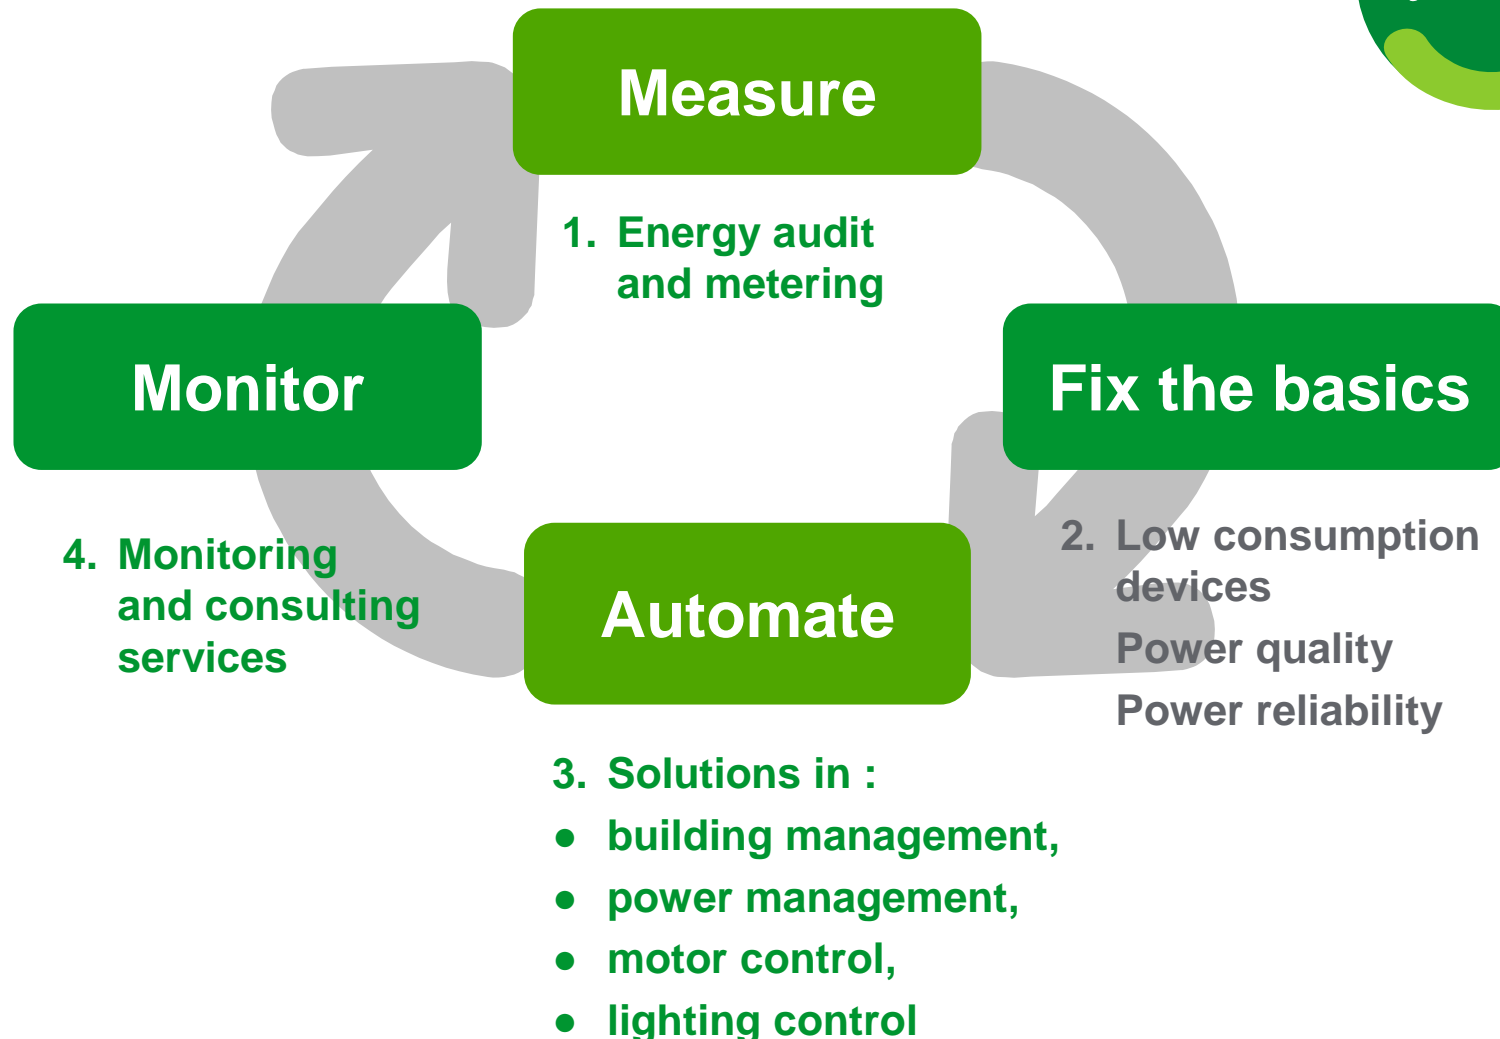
Measure

1. Energy audit and metering

Monitor

Fix the basics

2. Low consumption devices
Power quality
Power reliability

4. Monitoring and consulting services

Automate

3. Solutions in :
● building management,
● power management,
● motor control,
● lighting control